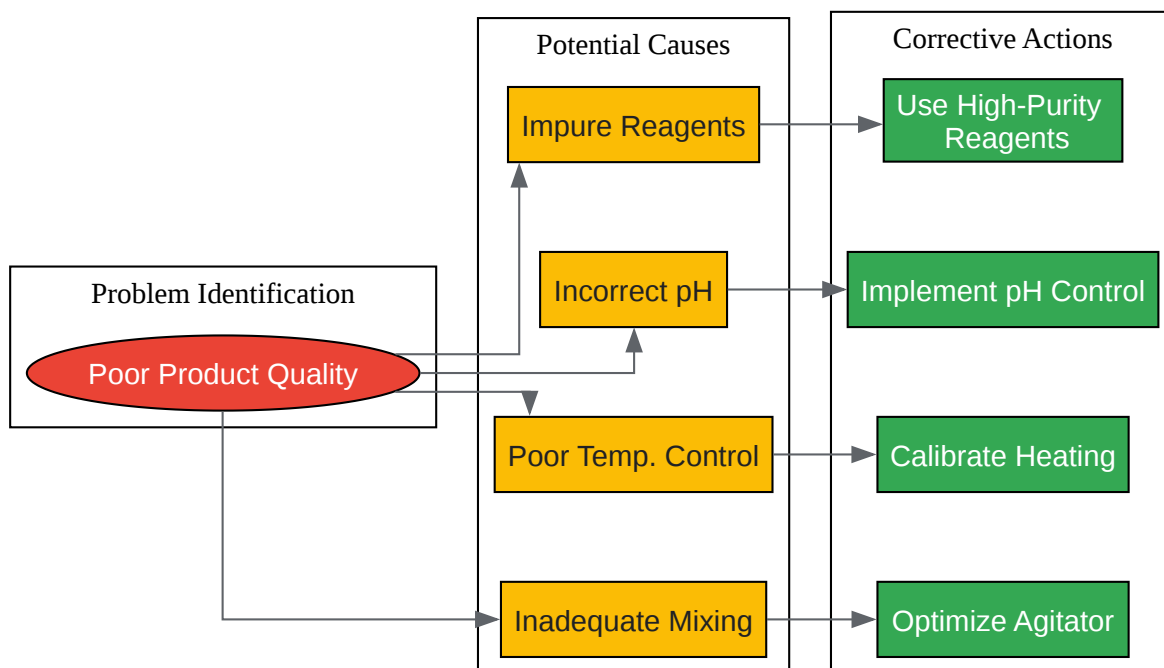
Problem Identification

Poor Product Quality

Potential Causes

Impure Reagents

Incorrect pH

Poor Temp. Control

Inadequate Mixing

Corrective Actions

Use High-Purity Reagents

Implement pH Control

Calibrate Heating

Optimize Agitator